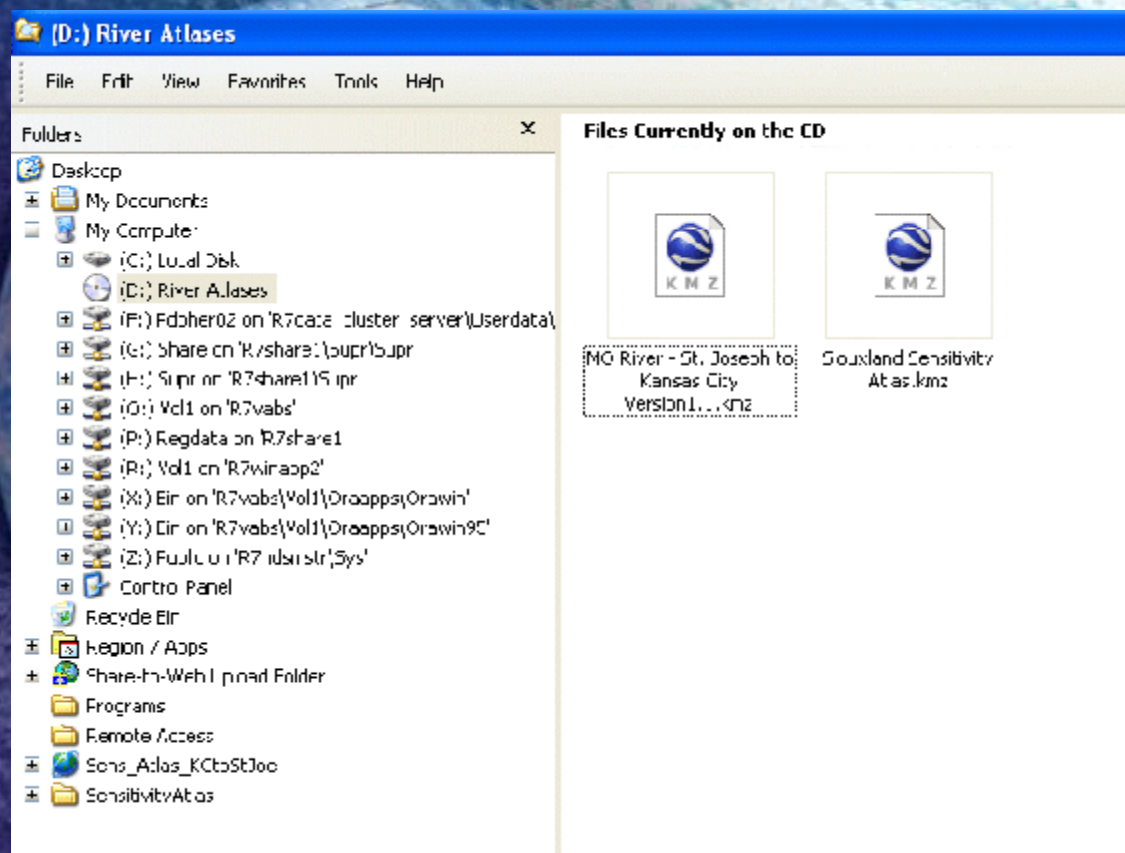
(D:) River Atlases

File Edit View Favorites Tools Help

Folders ×

Desktop
My Documents
My Computer
(C:) Local Disk
(D:) River Atlases
(F:) Fdpher02 on 'R7data_cluster_server\Userdata\
(G:) Share on 'R7share1\supr\Supr
(H:) Supr on 'R7share1\Supr
(O:) Vol1 on 'R7vabs'
(P:) Regdata on 'R7share1
(R:) Vol1 on 'R7winapp2'
(X:) Bin on 'R7vabs\Vol1\Oraapps\Orawin'
(Y:) Bin on 'R7vabs\Vol1\Oraapps\Orawin95'
(Z:) Public on 'R7idsrstr\Sys'
Control Panel
Recycle Bin
Region 7 Apps
Share-to-Web Upload Folder
Programs
Remote Access
Sens_Atlas_KCtoStJoe
SensitivityAtlas

Files Currently on the CD

KMZ
MO River - St. Joseph to Kansas City Version1....kmz

KMZ
Siouxland Sensitivity Atlas.kmz